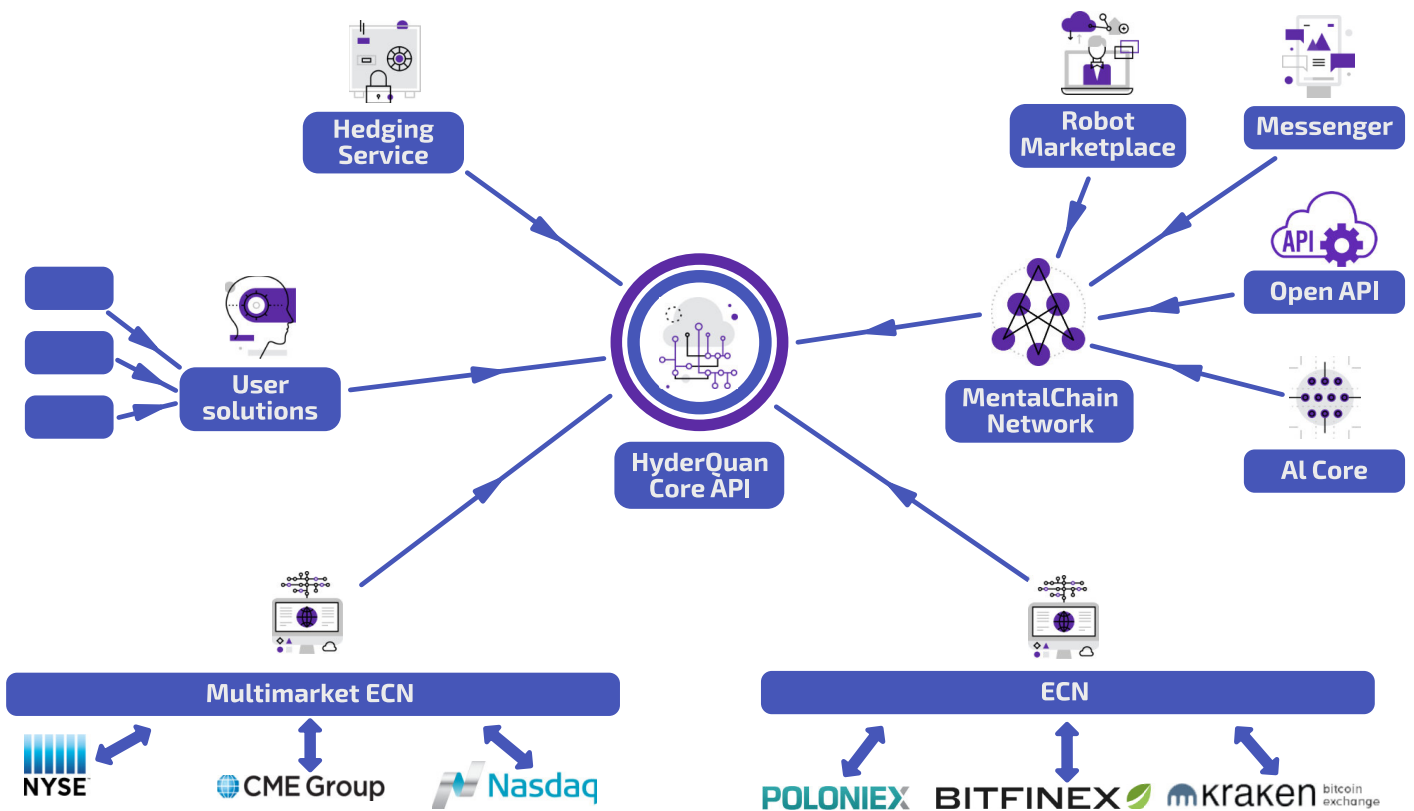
Hedging Service

Robot Marketplace

Messenger

API

Open API

User solutions

HyderQuan Core API

MentalChain Network

Al Core

Multimarket ECN

ECN

NYSE

CME Group

Nasdaq

POLONIEX

BITFINEX

kraken bitcoin exchange